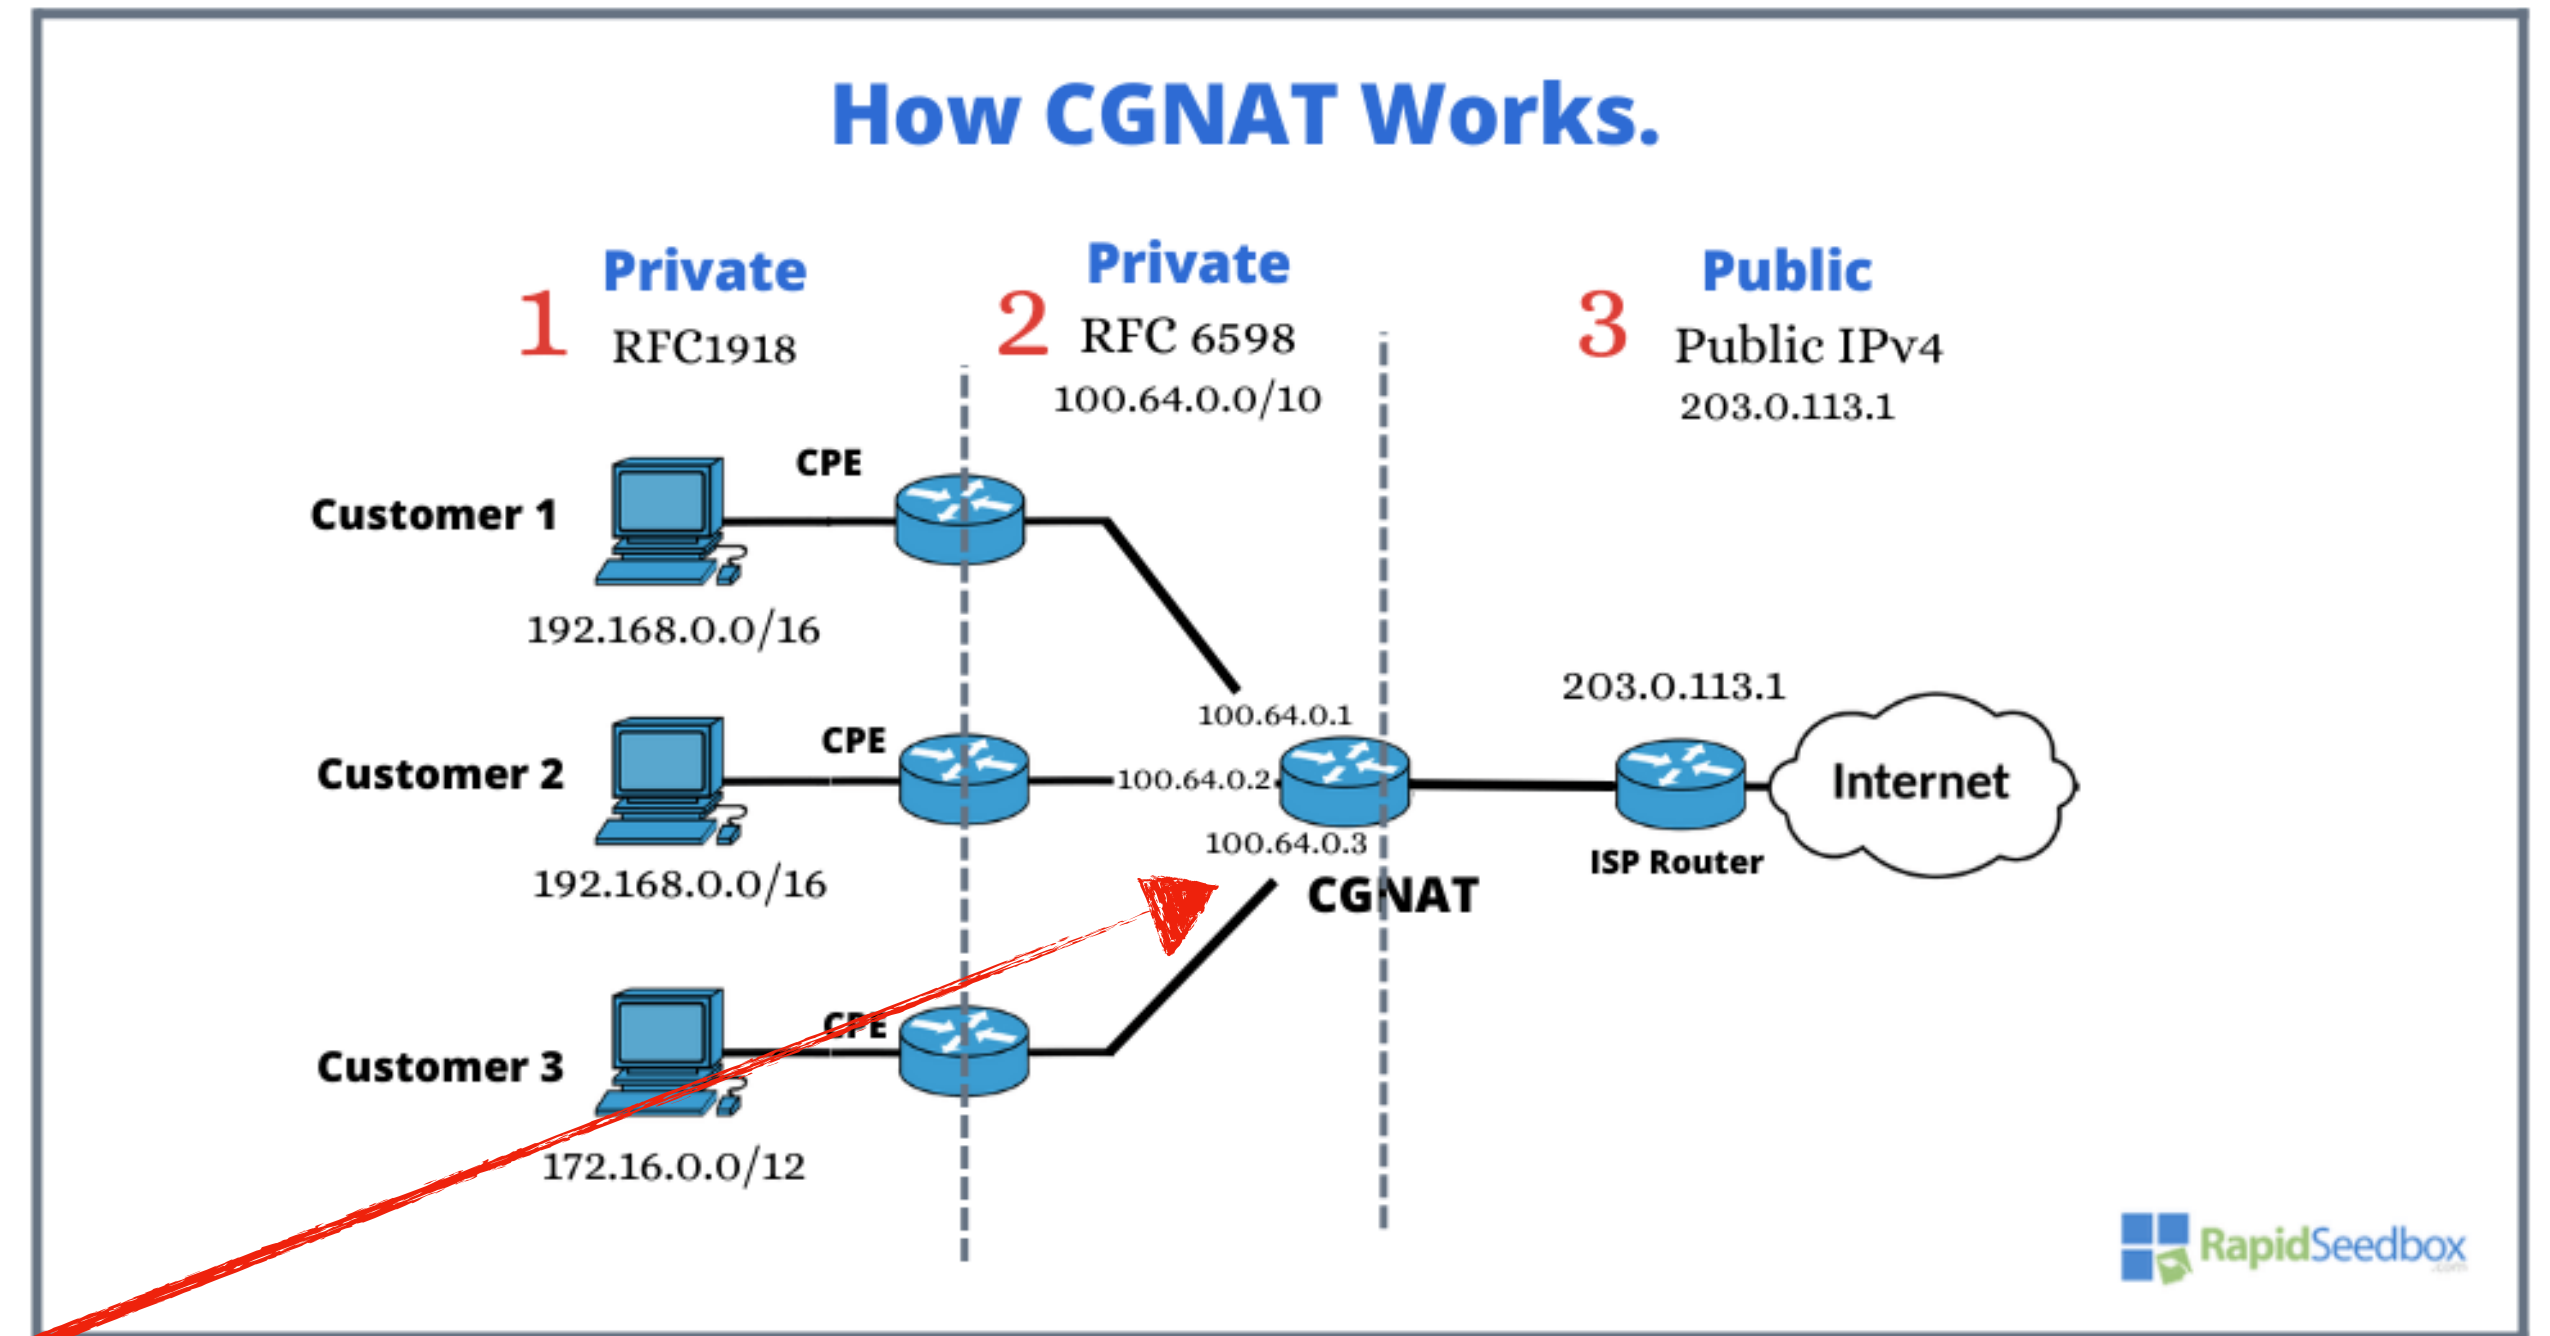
How CGNAT Works.

1 Private RFC1918

2 Private RFC 6598 100.64.0.0/10

3 Public Public IPv4 203.0.113.1

CPE

Customer 1

192.168.0.0/16

CPE

Customer 2

192.168.0.0/16

CPE

Customer 3

172.16.0.0/12

100.64.0.1

100.64.0.2

100.64.0.3

CGNAT

203.0.113.1

ISP Router

Internet

RapidSeedbox